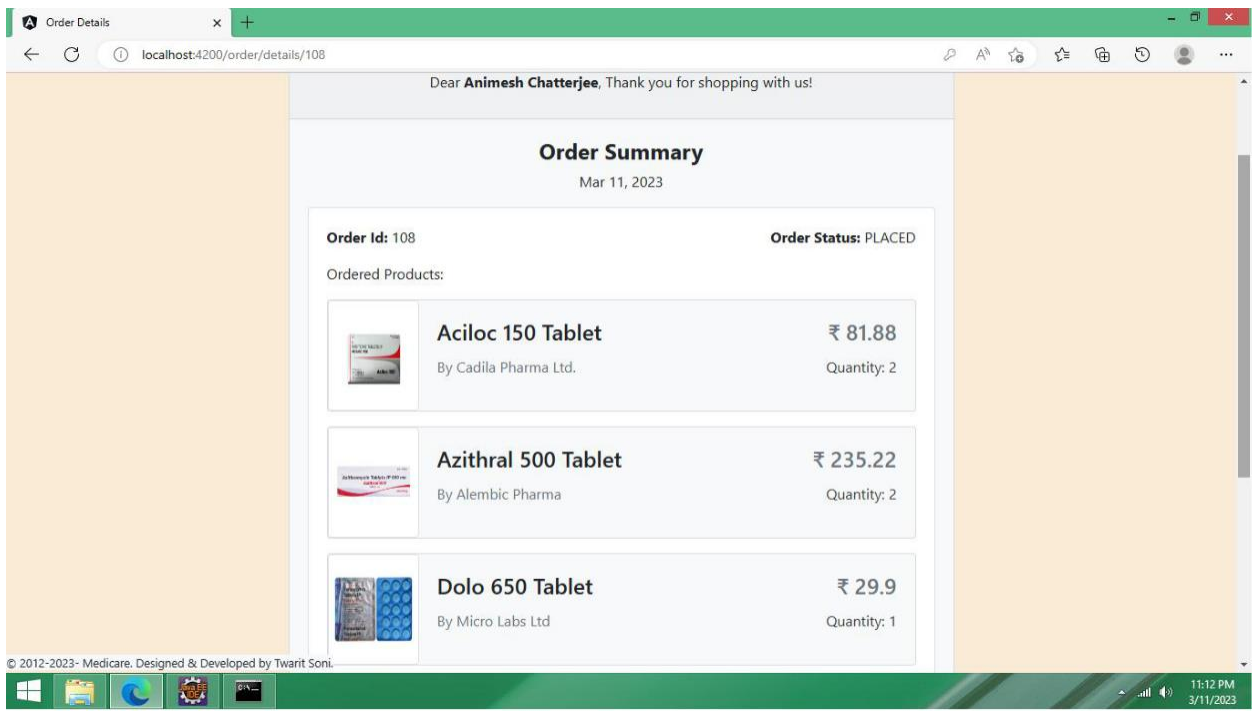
Order Details × +

localhost:4200/order/details/108

Dear **Animesh Chatterjee**, Thank you for shopping with us!

**Order Summary**

Mar 11, 2023

**Order Id:** 108

**Order Status:** PLACED

Ordered Products:

Aciloc 150 Tablet

₹ 81.88

By Cadila Pharma Ltd.

Quantity: 2

Azithral 500 Tablet

₹ 235.22

By Alembic Pharma

Quantity: 2

Dolo 650 Tablet

₹ 29.9

By Micro Labs Ltd

Quantity: 1

© 2012-2023- Medicare. Designed & Developed by Twarit Soni.

11:12 PM
3/11/2023